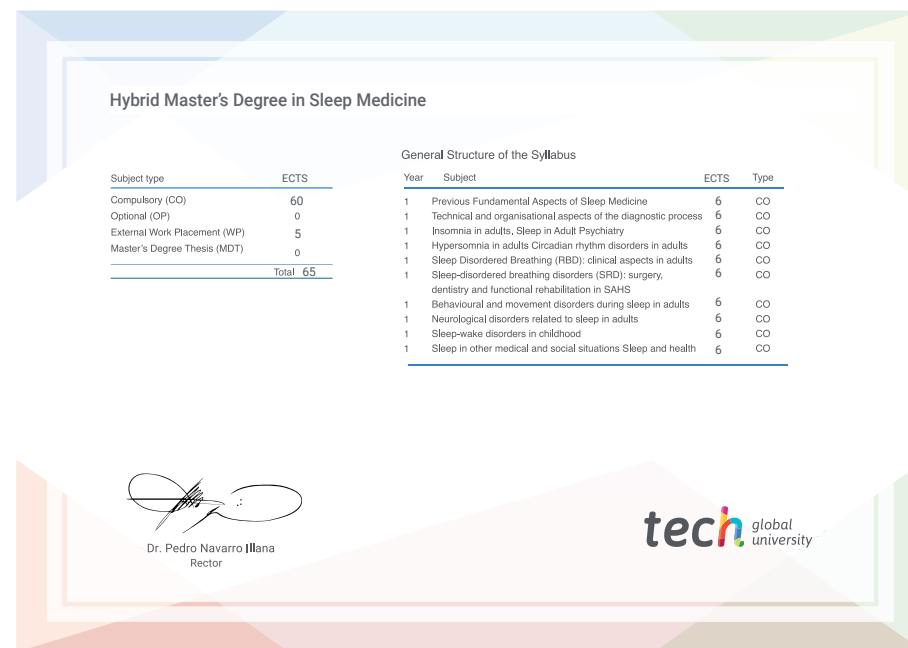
Hybrid Master’s Degree in Sleep Medicine

| Subject type | ECTS |
|---|---|
| Compulsory (CO) | 60 |
| Optional (OP) | 0 |
| External Work Placement (WP) | 5 |
| Master’s Degree Thesis (MDT) | 0 |
| Total | 65 |

General Structure of the Syllabus

| Year | Subject | ECTS | Type |
|---|---|---|---|
| 1 | Previous Fundamental Aspects of Sleep Medicine | 6 | CO |
| 1 | Technical and organisational aspects of the diagnostic process | 6 | CO |
| 1 | Insomnia in adults, Sleep in Adult Psychiatry | 6 | CO |
| 1 | Hypersomnia in adults Circadian rhythm disorders in adults | 6 | CO |
| 1 | Sleep Disordered Breathing (RBD): clinical aspects in adults | 6 | CO |
| 1 | Sleep-disordered breathing disorders (SRD): surgery, dentistry and functional rehabilitation in SAHS | 6 | CO |
| 1 | Behavioural and movement disorders during sleep in adults | 6 | CO |
| 1 | Neurological disorders related to sleep in adults | 6 | CO |
| 1 | Sleep-wake disorders in childhood | 6 | CO |
| 1 | Sleep in other medical and social situations Sleep and health | 6 | CO |

Dr. Pedro Navarro Illana
Rector

tech global university